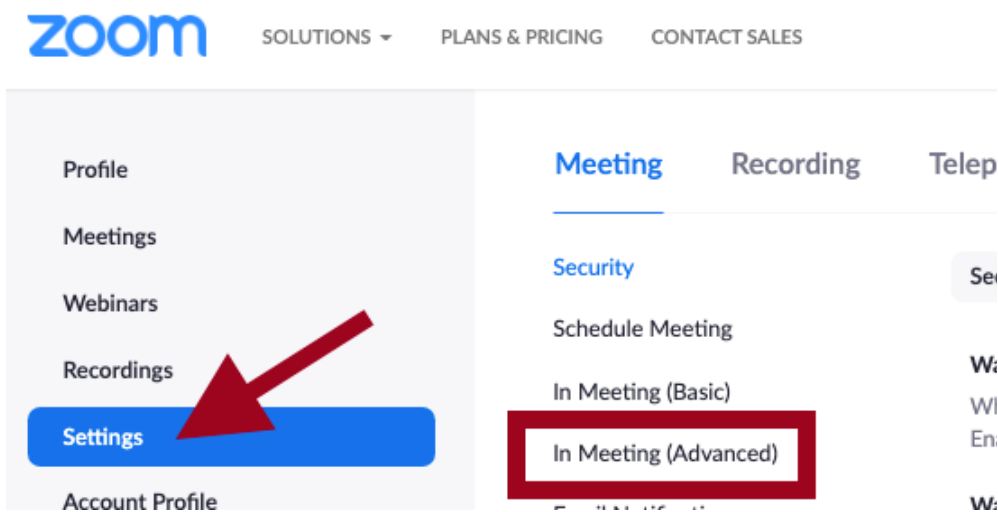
zoom SOLUTIONS PLANS & PRICING CONTACT SALES

Profile
Meetings
Webinars
Recordings
Settings
Account Profile

Meeting Recording Telep

Security
Schedule Meeting
In Meeting (Basic)
In Meeting (Advanced)
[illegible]

Se
Wa
Wh
En
Wa